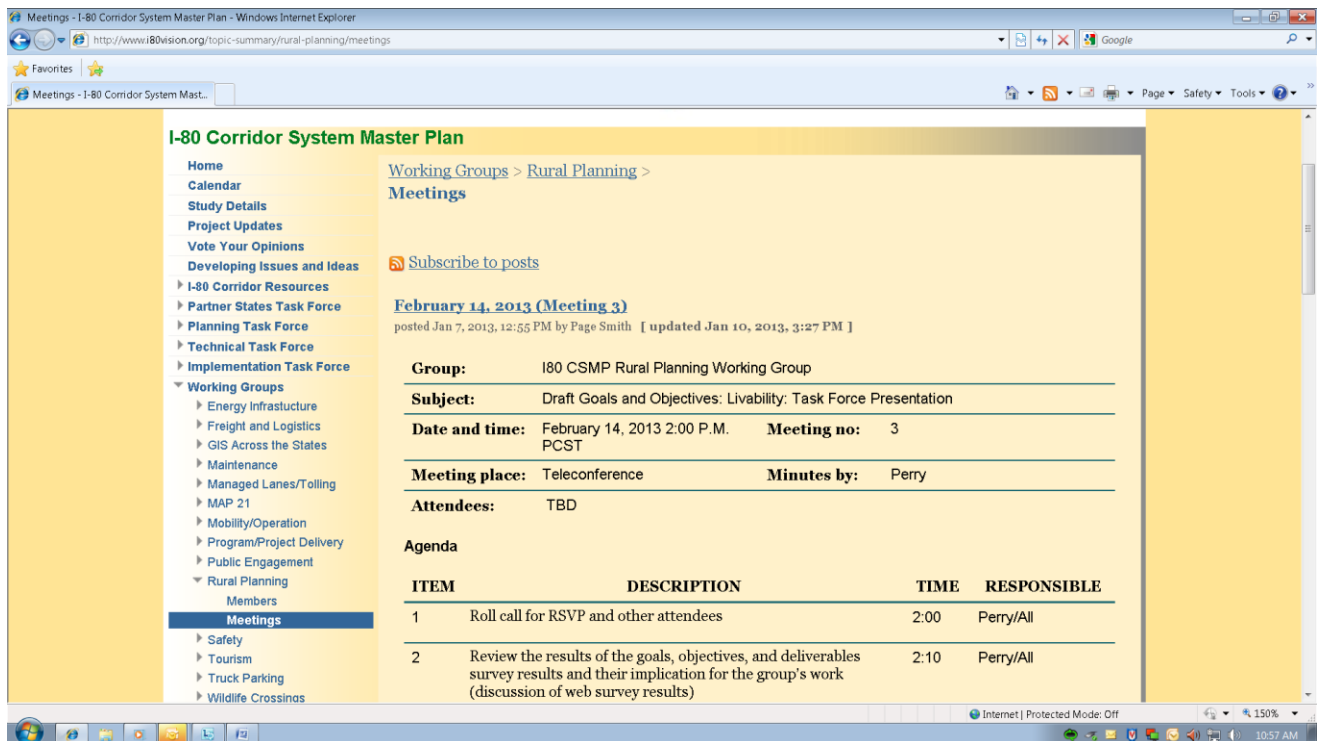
Meetings - I-80 Corridor System Master Plan - Windows Internet Explorer

http://www.i80vision.org/topic-summary/rural-planning/meetings

Google

Favorites

Meetings - I-80 Corridor System Mast...

Page ▾ Safety ▾ Tools ▾

I-80 Corridor System Master Plan

Home
Calendar
Study Details
Project Updates
Vote Your Opinions
Developing Issues and Ideas
I-80 Corridor Resources
Partner States Task Force
Planning Task Force
Technical Task Force
Implementation Task Force
Working Groups
Energy Infrastucture
Freight and Logistics
GIS Across the States
Maintenance
Managed Lanes/Tolling
MAP 21
Mobility/Operation
Program/Project Delivery
Public Engagement
Rural Planning
Members
Meetings
Safety
Tourism
Truck Parking
Wildlife Crossings

Working Groups > Rural Planning >
Meetings

Subscribe to posts

February 14, 2013 (Meeting 3)
posted Jan 7, 2013, 12:55 PM by Page Smith [ updated Jan 10, 2013, 3:27 PM ]

| Group: | I80 CSMP Rural Planning Working Group | | |
|---|---|---|---|
| Subject: | Draft Goals and Objectives: Livability: Task Force Presentation | | |
| Date and time: | February 14, 2013 2:00 P.M. PCST | Meeting no: | 3 |
| Meeting place: | Teleconference | Minutes by: | Perry |
| Attendees: | TBD | | |

Agenda

| ITEM | DESCRIPTION | TIME | RESPONSIBLE |
|---|---|---|---|
| 1 | Roll call for RSVP and other attendees | 2:00 | Perry/All |
| 2 | Review the results of the goals, objectives, and deliverables survey results and their implication for the group's work (discussion of web survey results) | 2:10 | Perry/All |

Internet | Protected Mode: Off
150%
10:57 AM